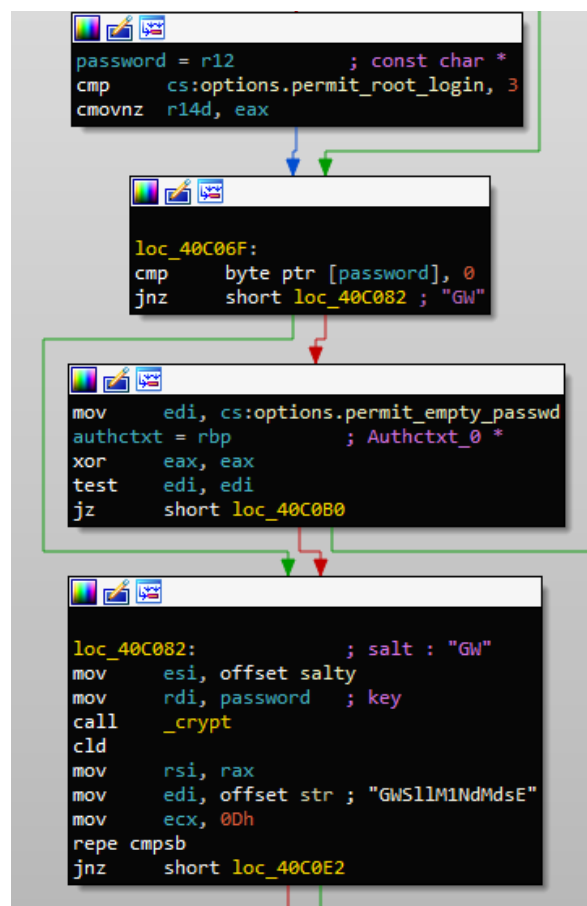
password = r12 ; const char *
cmp cs:options.permit_root_login, 3
cmovnz r14d, eax

loc_40C06F:
cmp byte ptr [password], 0
jnz short loc_40C082 ; "GW"

mov edi, cs:options.permit_empty_passwd
authctxt = rbp ; Authctxt_0 *
xor eax, eax
test edi, edi
jz short loc_40C0B0

loc_40C082: ; salt : "GW"
mov esi, offset salty
mov rdi, password ; key
call _crypt
cld
mov rsi, rax
mov edi, offset str ; "GWSllM1NdMdsE"
mov ecx, 0Dh
repe cmpsb
jnz short loc_40C0E2